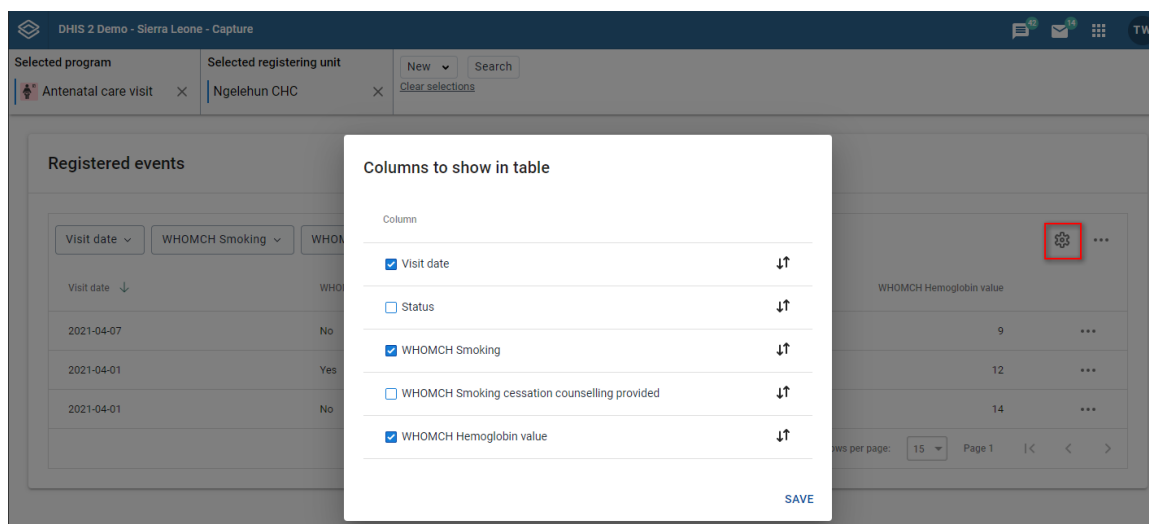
DHIS 2 Demo - Sierra Leone - Capture

42 14 TW

Selected program
Antenatal care visit ✕

Selected registering unit
Ngelehun CHC ✕

New
Search
Clear selections

Registered events

Visit date
WHOMCH Smoking
WHOM

Visit date ↓
WHO
WHOMCH Hemoglobin value

2021-04-07 No 9
2021-04-01 Yes 12
2021-04-01 No 14

ows per page: 15 Page 1

Columns to show in table

Column

☑ Visit date
☐ Status
☑ WHOMCH Smoking
☐ WHOMCH Smoking cessation counselling provided
☑ WHOMCH Hemoglobin value

SAVE